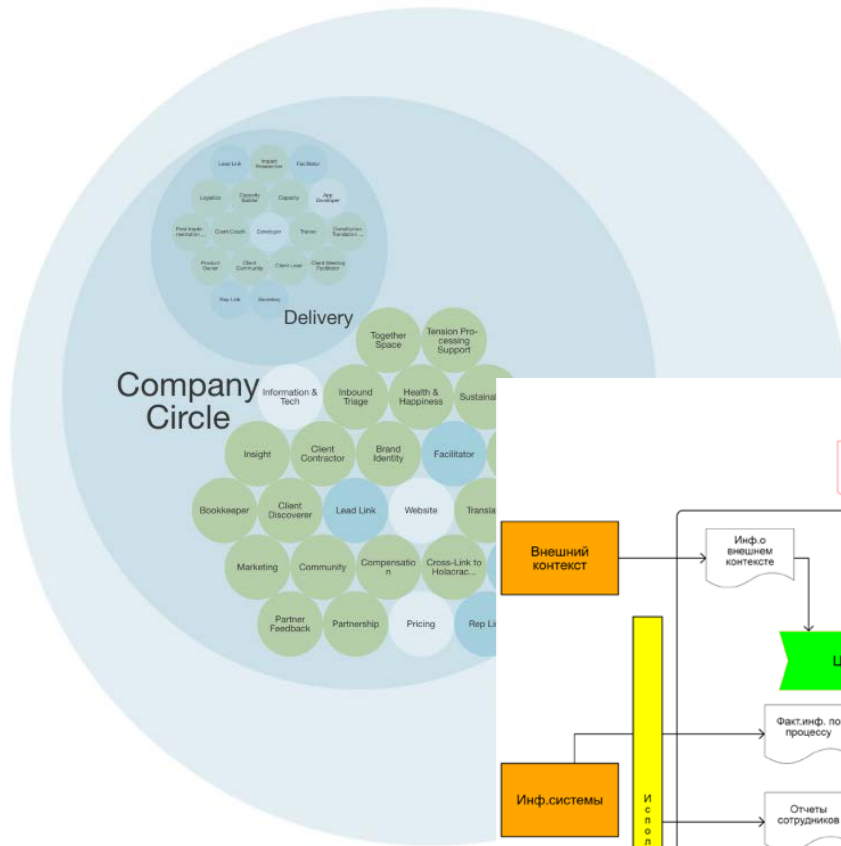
Lead Link
Impact Researcher
Facilitator
Logistics
Capacity Builder
Capacity
App Developer
Point Implementation...
Client Coach
Developer
Trainer
Constitution Translation...
Product Owner
Client Community
Client Lead
Client Meeting Facilitator
Rep Link
Secretary

Delivery

Company Circle

Together Space
Tension Processing Support
Information & Tech
Inbound Triage
Health & Happiness
Sustaina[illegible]
Insight
Client Contractor
Brand Identity
Facilitator
Bookkeeper
Client Discoverer
Lead Link
Website
Transla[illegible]
Marketing
Community
Compensation
Cross-Link to Holacrac...
Partner Feedback
Partnership
Pricing
Rep Li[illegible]

Внешний контекст
Инф.о внешнем контексте
Ц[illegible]
Факт.инф. по процессу
Инф.системы
Испол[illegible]
Отчеты сотрудников